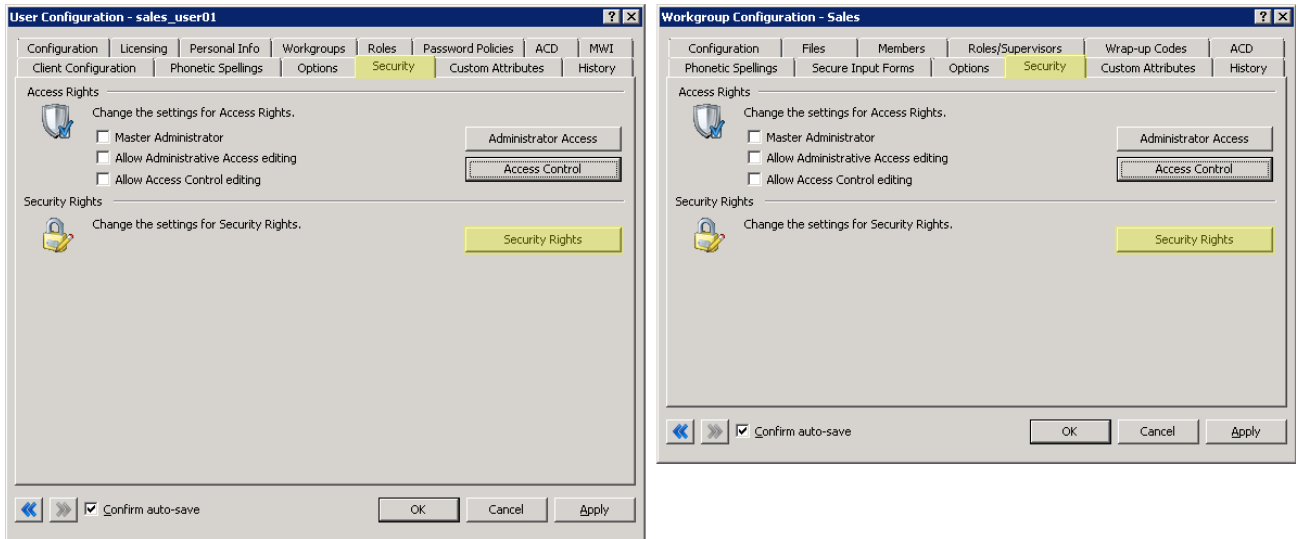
User Configuration - sales_user01

?

Configuration | Licensing | Personal Info | Workgroups | Roles | Password Policies | ACD | MWI

Client Configuration | Phonetic Spellings | Options | Security | Custom Attributes | History

Access Rights

Change the settings for Access Rights.

Master Administrator

Allow Administrative Access editing

Allow Access Control editing

Administrator Access

Access Control

Security Rights

Change the settings for Security Rights.

Security Rights

Confirm auto-save

OK | Cancel | Apply

Workgroup Configuration - Sales

?

Configuration | Files | Members | Roles/Supervisors | Wrap-up Codes | ACD

Phonetic Spellings | Secure Input Forms | Options | Security | Custom Attributes | History

Access Rights

Change the settings for Access Rights.

Master Administrator

Allow Administrative Access editing

Allow Access Control editing

Administrator Access

Access Control

Security Rights

Change the settings for Security Rights.

Security Rights

Confirm auto-save

OK | Cancel | Apply